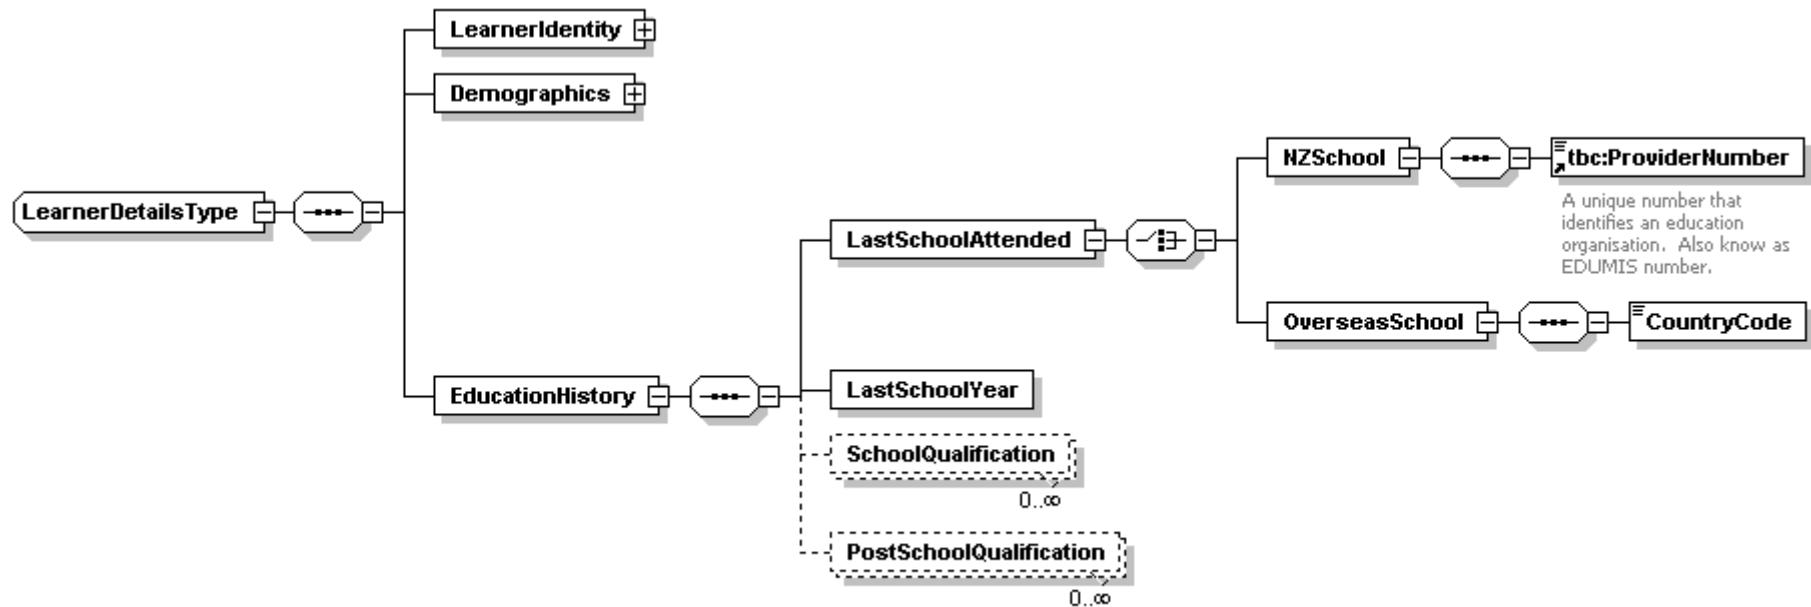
LearnerIdentity

Demographics

LearnerDetailsType

NZSchool

tbc:ProviderNumber

A unique number that identifies an education organisation. Also know as EDUMIS number.

LastSchoolAttended

OverseasSchool

CountryCode

EducationHistory

LastSchoolYear

SchoolQualification

0..∞

PostSchoolQualification

0..∞